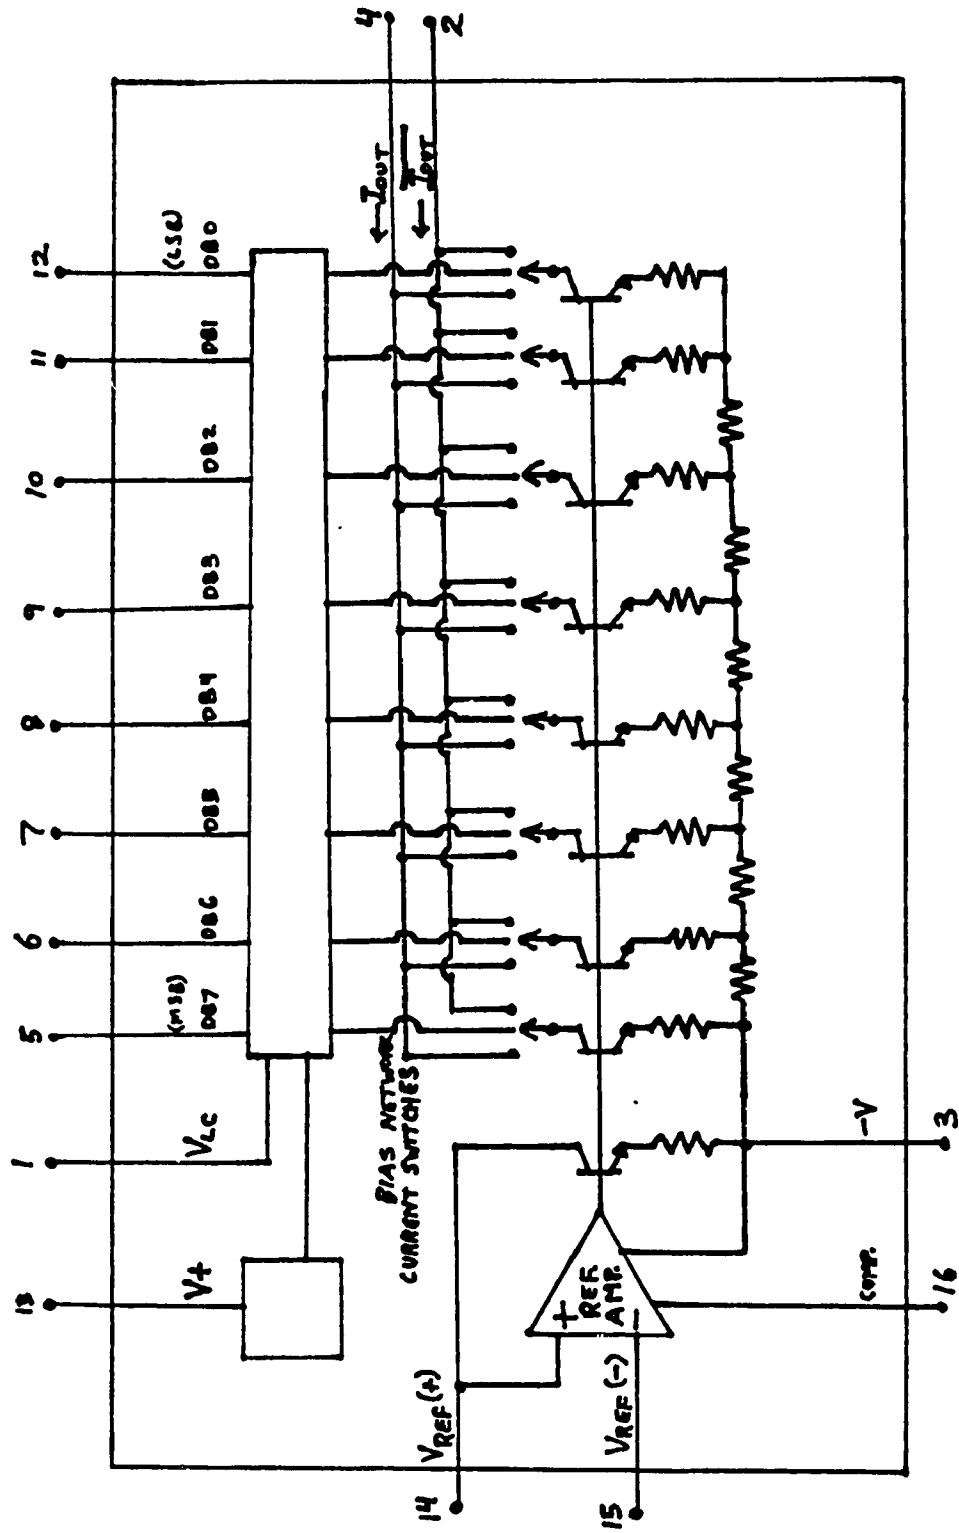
4
2
$I_{OUT}$
$\overline{I_{OUT}}$
12
(LSB)
DB0
11
DB1
10
DB2
9
DB3
8
DB4
7
DB5
6
DB6
5
(MSB)
DB7
1
$V_{LC}$
13
V+
BIAS NETWORK
CURRENT SWITCHES
+
REF
AMP.
COMP.
16
−V
3
$V_{REF}(+)$
14
$V_{REF}(-)$
15